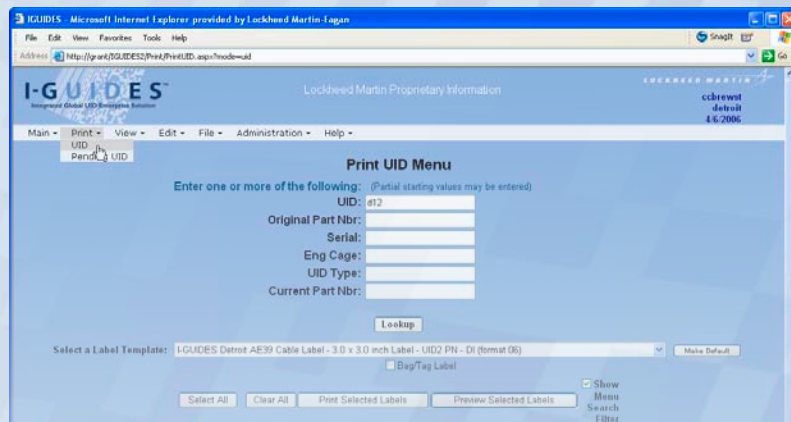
IGUIDES - Microsoft Internet Explorer provided by Lockheed Martin-Eagan

File Edit View Favorites Tools Help

SnagIt

Address http://grant/IGUIDES2/Print/PrintUID.aspx?mode=uid

Go

I-GUIDES

Integrated Global UID Enterprise Solution

Lockheed Martin Proprietary Information

LOCKHEED MARTIN

ccbrewst
detroit
4/6/2006

Main ▾ Print ▾ View ▾ Edit ▾ File ▾ Administration ▾ Help ▾

UID
Pending UID

Print UID Menu

Enter one or more of the following: (Partial starting values may be entered)

UID: d12

Original Part Nbr:

Serial:

Eng Cage:

UID Type:

Current Part Nbr:

Lookup

Select a Label Template: I-GUIDES Detroit AE39 Cable Label - 3.0 x 3.0 inch Label - UID2 PN - DI (format 06)

Make Default

Bag/Tag Label

Show Menu Search Filter

Select All Clear All Print Selected Labels Preview Selected Labels